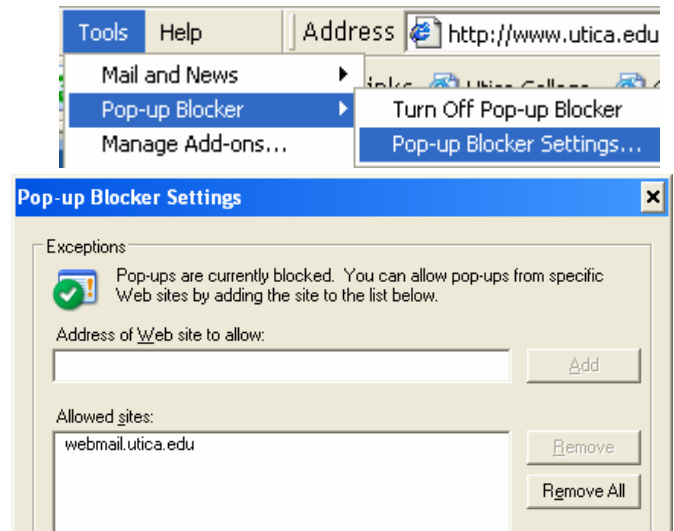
Tools Help Address http://www.utica.edu

Mail and News
Pop-up Blocker
Manage Add-ons...

Turn Off Pop-up Blocker
Pop-up Blocker Settings...

Pop-up Blocker Settings

Exceptions

Pop-ups are currently blocked. You can allow pop-ups from specific Web sites by adding the site to the list below.

Address of Web site to allow:

Add

Allowed sites:

webmail.utica.edu

Remove

Remove All